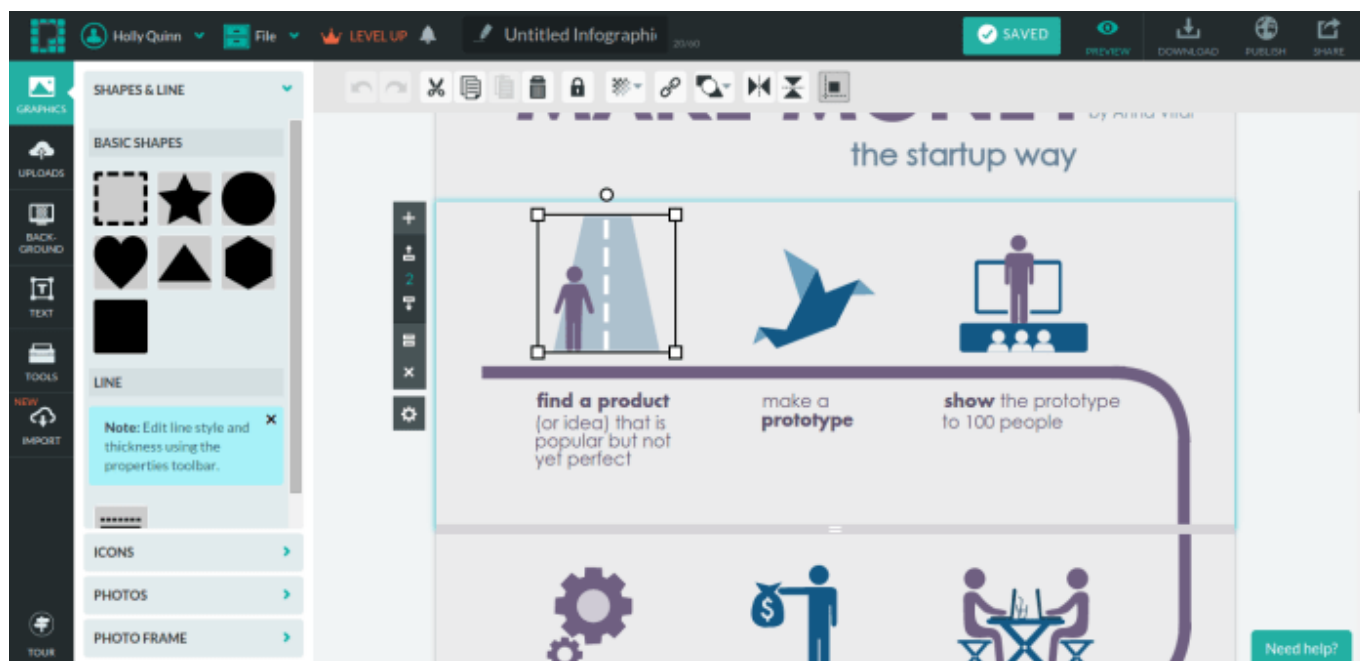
Holly Quinn File LEVEL UP Untitled Infographi 20/60 SAVED PREVIEW DOWNLOAD PUBLISH SHARE

GRAPHICS
UPLOADS
BACKGROUND
TEXT
TOOLS
NEW IMPORT
TOUR

SHAPES & LINE
BASIC SHAPES
LINE
Note: Edit line style and thickness using the properties toolbar.
ICONS
PHOTOS
PHOTO FRAME

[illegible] by Anna Vital
the startup way

2

find a product (or idea) that is popular but not yet perfect

make a prototype

show the prototype to 100 people

Need help?